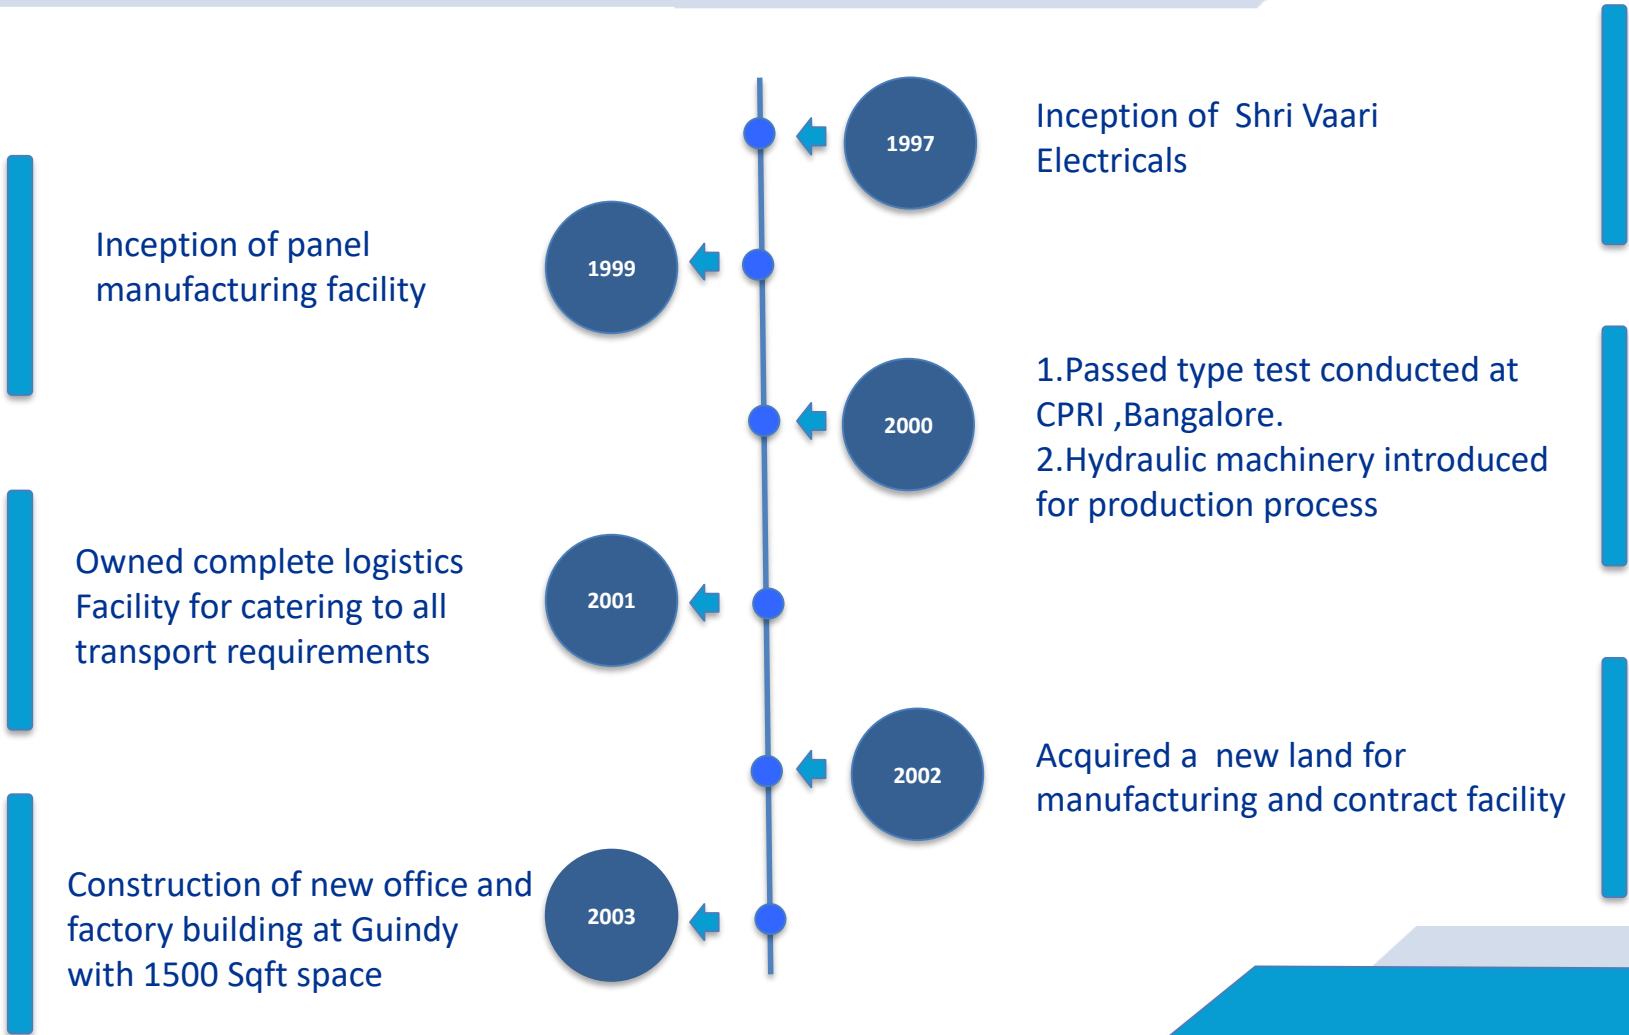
1997

Inception of Shri Vaari Electricals

Inception of panel manufacturing facility

1999

2000

1.Passed type test conducted at CPRI ,Bangalore.
2.Hydraulic machinery introduced for production process

Owned complete logistics Facility for catering to all transport requirements

2001

2002

Acquired a new land for manufacturing and contract facility

Construction of new office and factory building at Guindy with 1500 Sqft space

2003